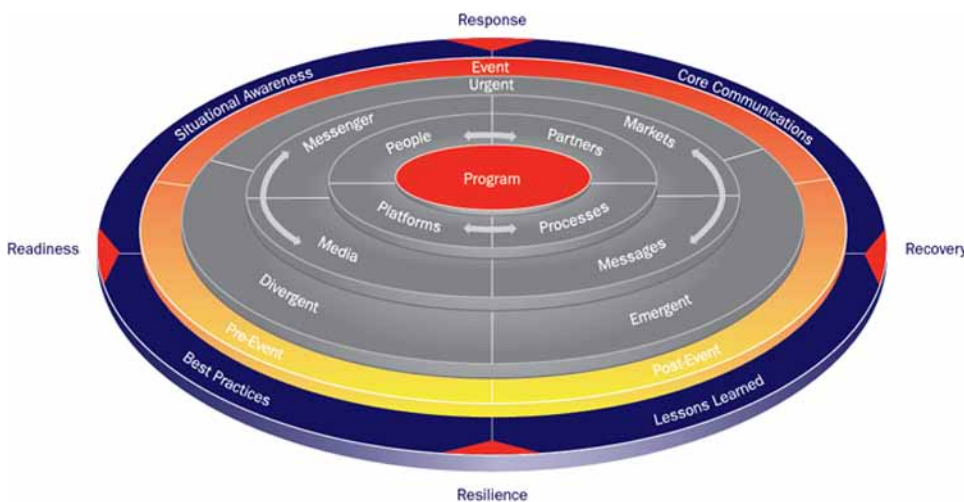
Response

Readiness

Recovery

Resilience

Situational Awareness

Core Communications

Best Practices

Lessons Learned

Event

Urgent

Pre-Event

Post-Event

Divergent

Emergent

Messenger

Markets

Media

Messages

People

Partners

Platforms

Processes

Program